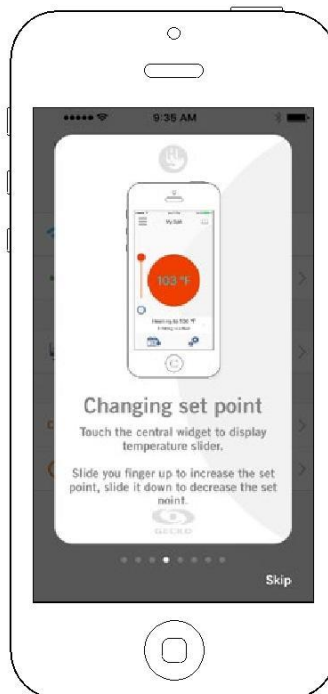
9:35 AM

My Spa

103 °F

Heating to 100 °F

Changing set point

Touch the central widget to display temperature slider.

Slide you finger up to increase the set point, slide it down to decrease the set point.

GECKO

Skip